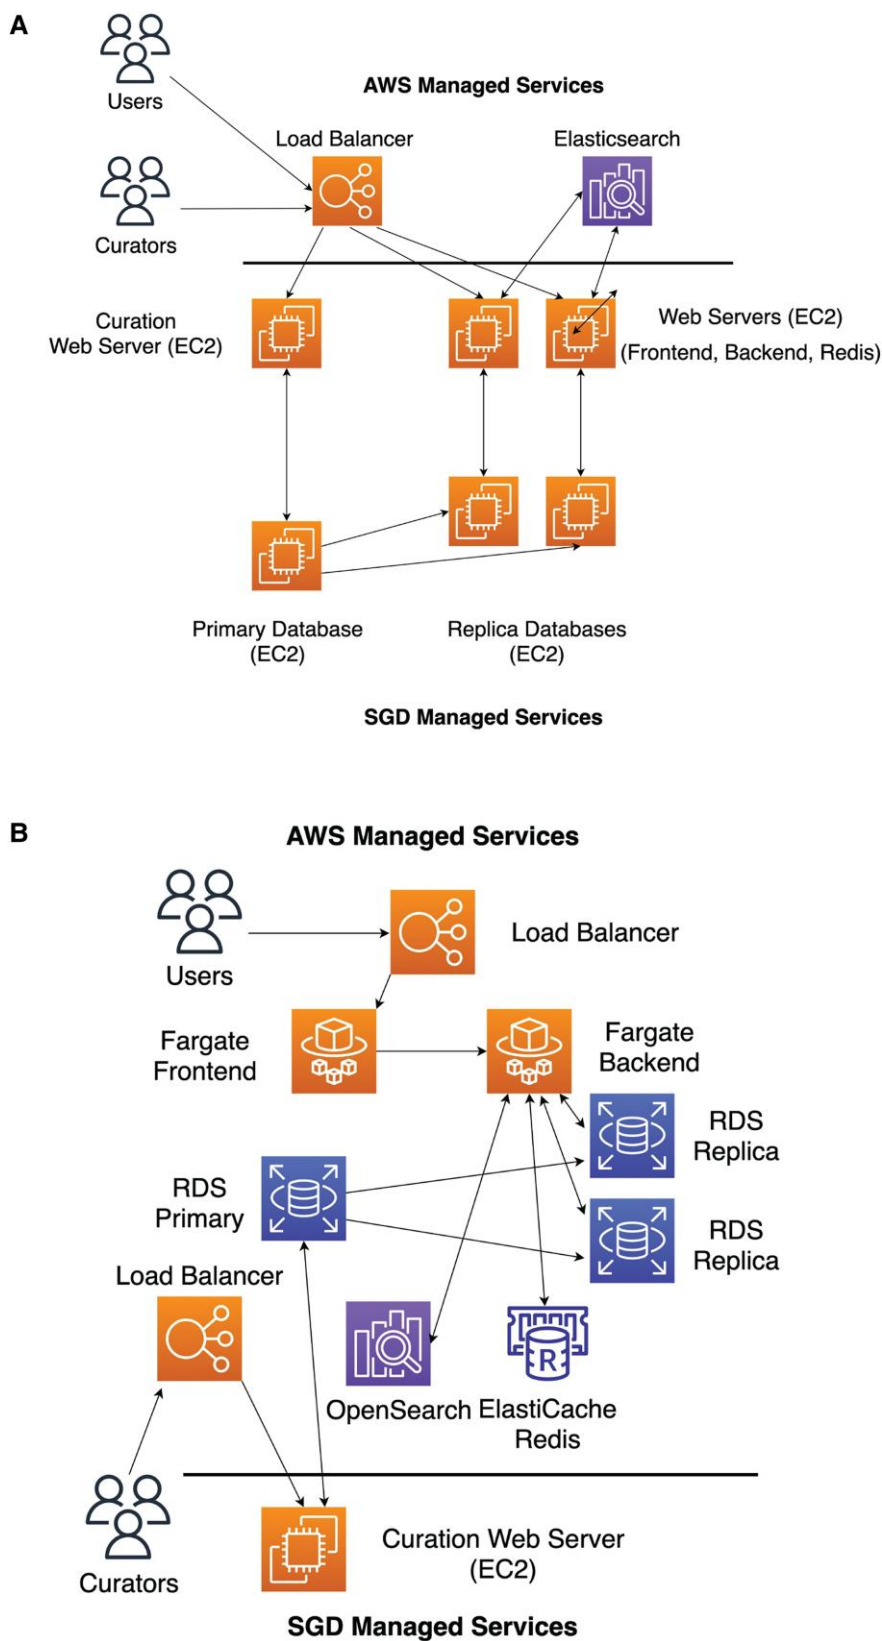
A

Users

AWS Managed Services

Load Balancer

Elasticsearch

Curators

Curation Web Server (EC2)

Web Servers (EC2) (Frontend, Backend, Redis)

Primary Database (EC2)

Replica Databases (EC2)

SGD Managed Services

B

AWS Managed Services

Users

Load Balancer

Fargate Frontend

Fargate Backend

RDS Replica

RDS Primary

RDS Replica

Load Balancer

OpenSearch

ElastiCache Redis

Curators

Curation Web Server (EC2)

SGD Managed Services